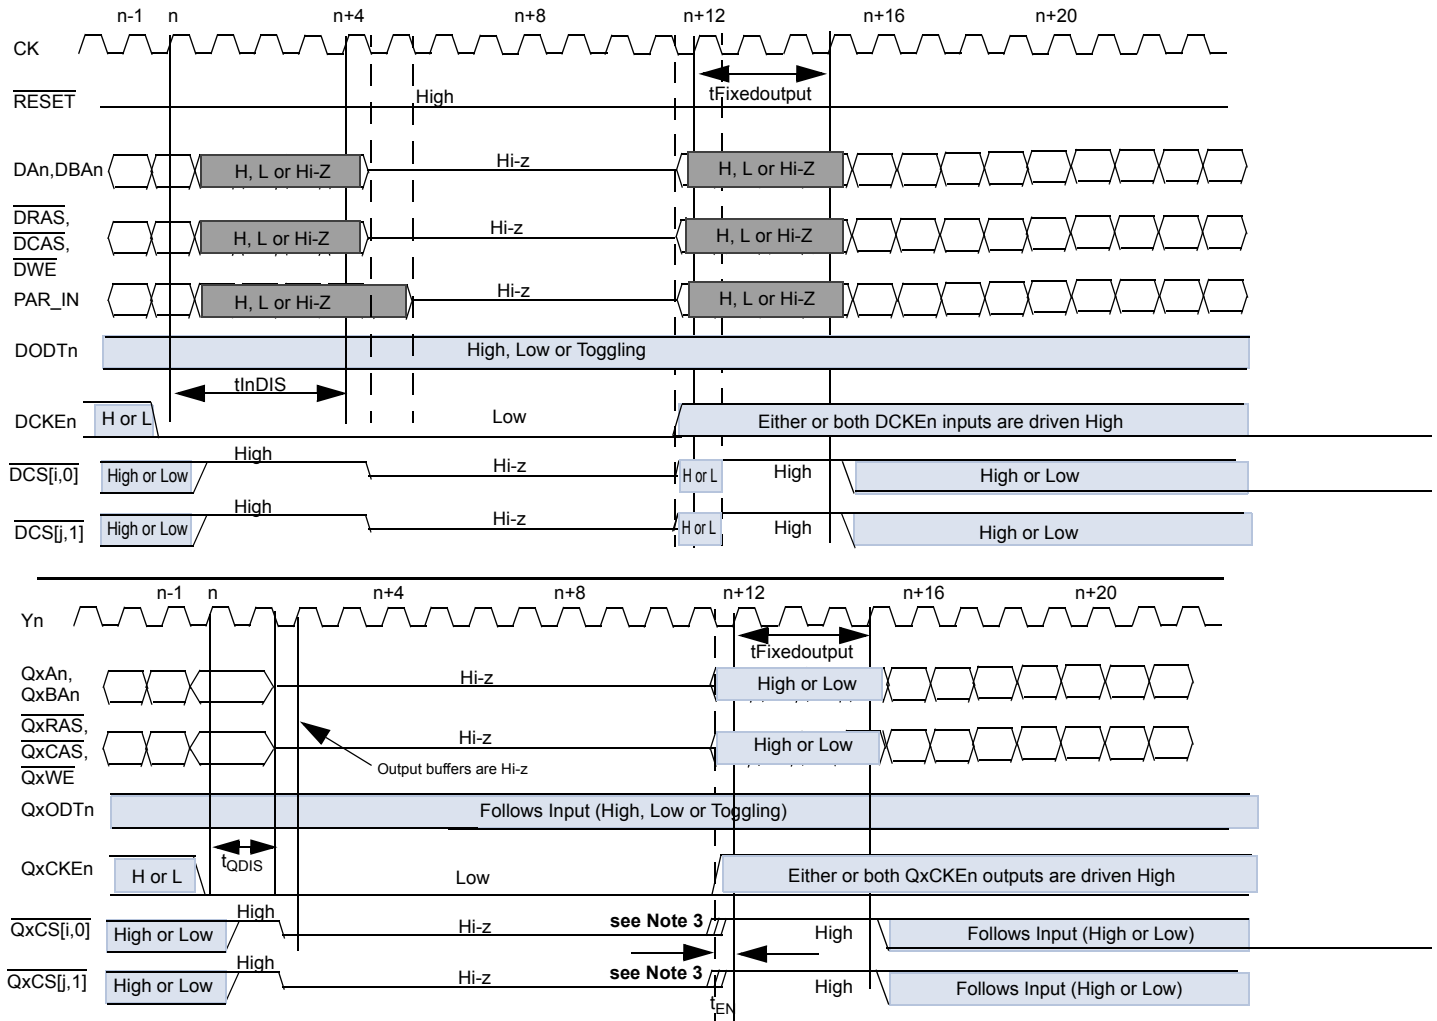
n-1 n n+4 n+8 n+12 n+16 n+20

CK

$\overline{RESET}$

High

tFixedoutput

DAn,DBAn

H, L or Hi-Z

Hi-z

H, L or Hi-Z

$\overline{DRAS}$, $\overline{DCAS}$, $\overline{DWE}$

H, L or Hi-Z

Hi-z

H, L or Hi-Z

PAR_IN

H, L or Hi-Z

Hi-z

H, L or Hi-Z

DODTn

High, Low or Toggling

tInDIS

DCKEn

H or L

Low

Either or both DCKEn inputs are driven High

$\overline{DCS[i,0]}$

High or Low

High

Hi-z

H or L

High

High or Low

$\overline{DCS[j,1]}$

High or Low

High

Hi-z

H or L

High

High or Low

n-1 n n+4 n+8 n+12 n+16 n+20

Yn

tFixedoutput

QxAn, QxBAn

Hi-z

High or Low

$\overline{QxRAS}$, $\overline{QxCAS}$, $\overline{QxWE}$

Hi-z

High or Low

Output buffers are Hi-z

QxODTn

Follows Input (High, Low or Toggling)

QxCKEn

H or L

$t_{QDIS}$

Low

Either or both QxCKEn outputs are driven High

$\overline{QxCS[i,0]}$

High or Low

High

Hi-z

see Note 3

High

Follows Input (High or Low)

$\overline{QxCS[j,1]}$

High or Low

High

Hi-z

see Note 3

High

Follows Input (High or Low)

$t_{EN}$